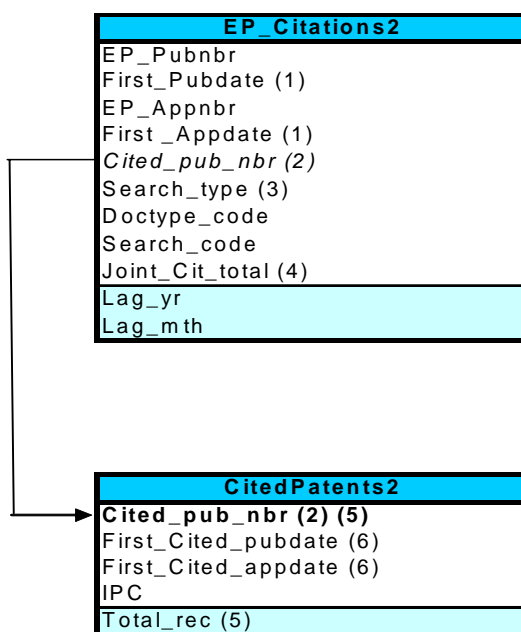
EP_Citations2

EP_Pubnbr
First_Pubdate (1)
EP_Appnbr
First _Appdate (1)
Cited_pub_nbr (2)
Search_type (3)
Doctype_code
Search_code
Joint_Cit_total (4)
Lag_yr
Lag_mth

CitedPatents2

Cited_pub_nbr (2) (5)
First_Cited_pubdate (6)
First_Cited_appdate (6)
IPC
Total_rec (5)